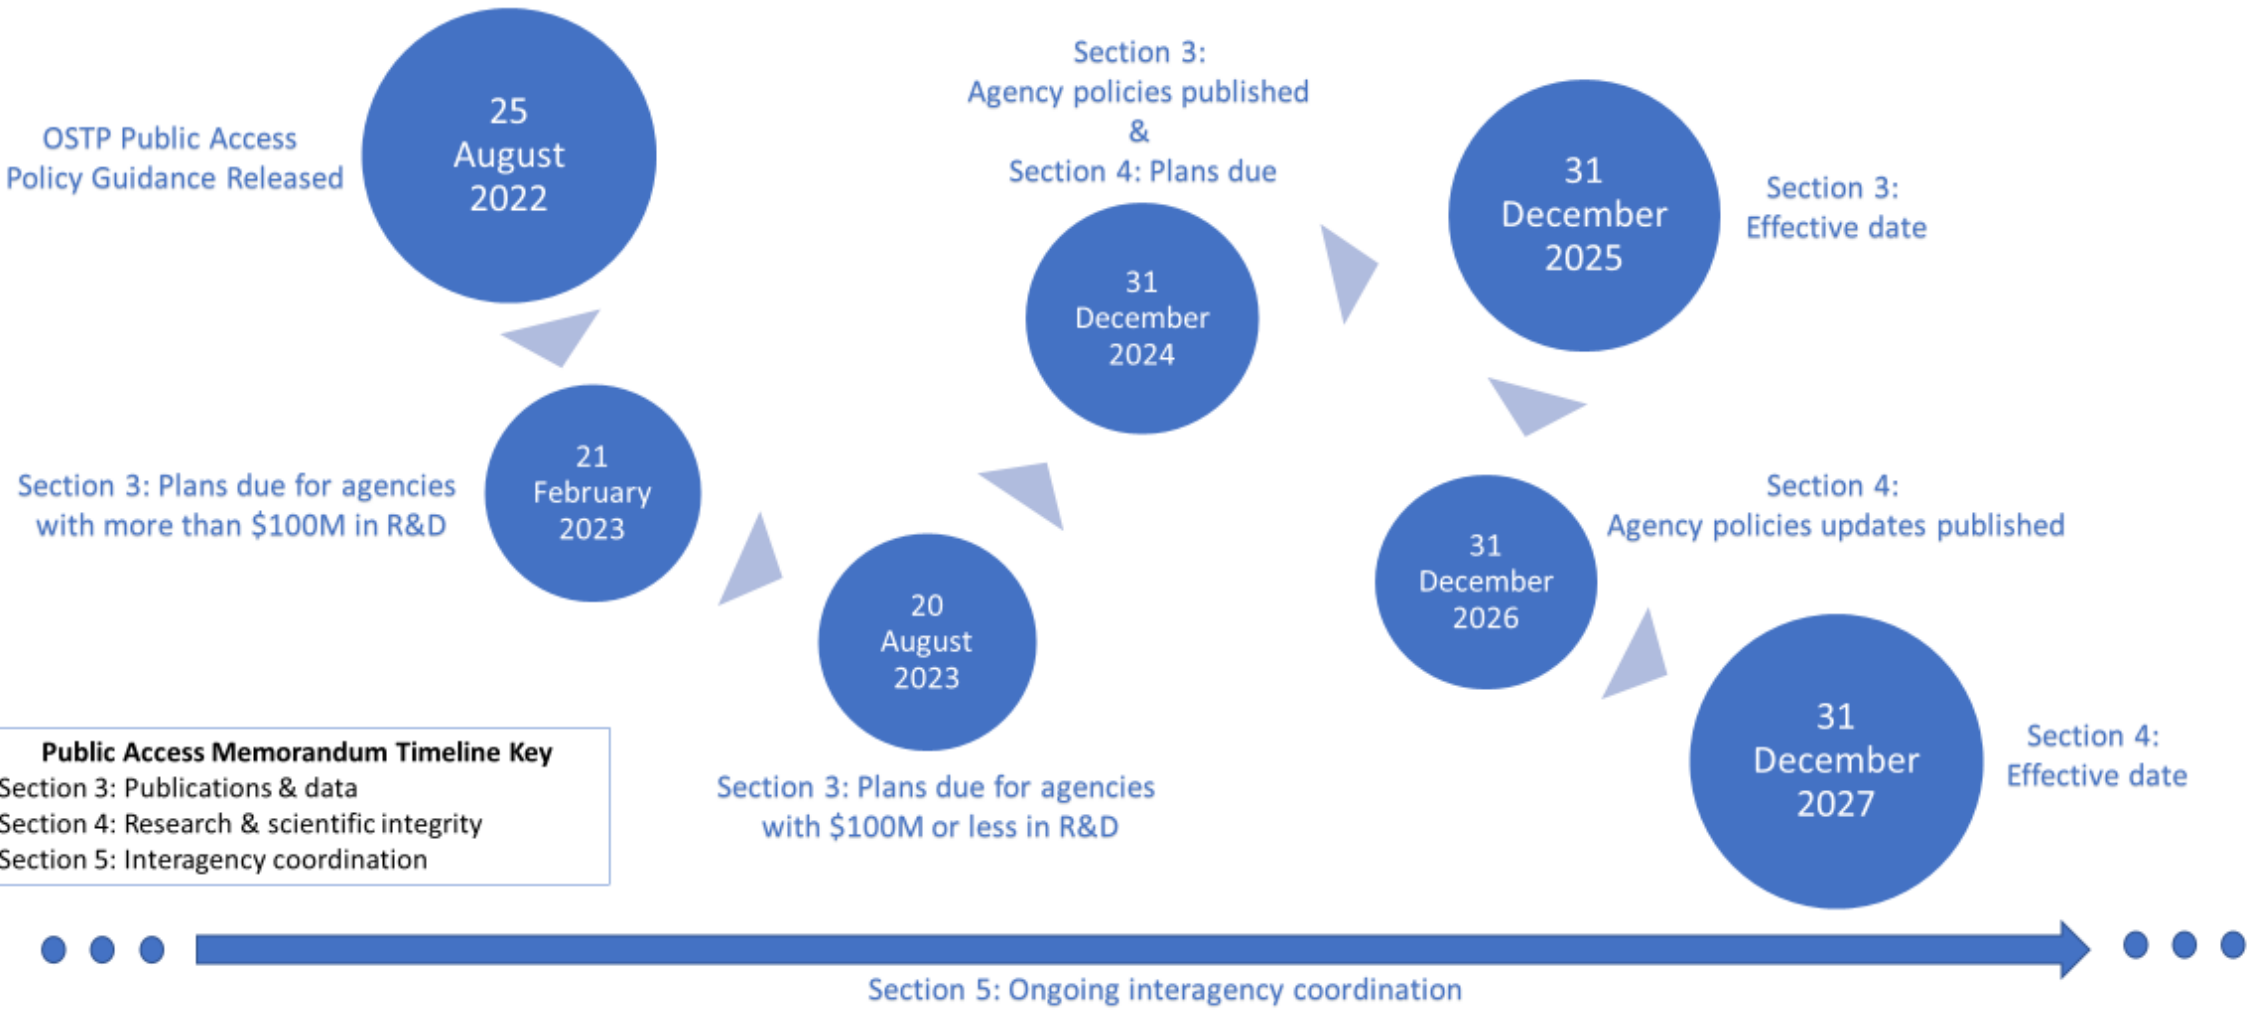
OSTP Public Access Policy Guidance Released

25 August 2022

21 February 2023

Section 3: Plans due for agencies with more than $100M in R&D

20 August 2023

Section 3: Plans due for agencies with $100M or less in R&D

Section 3: Agency policies published & Section 4: Plans due

31 December 2024

31 December 2025

Section 3: Effective date

31 December 2026

Section 4: Agency policies updates published

31 December 2027

Section 4: Effective date

**Public Access Memorandum Timeline Key**
Section 3: Publications & data
Section 4: Research & scientific integrity
Section 5: Interagency coordination

Section 5: Ongoing interagency coordination